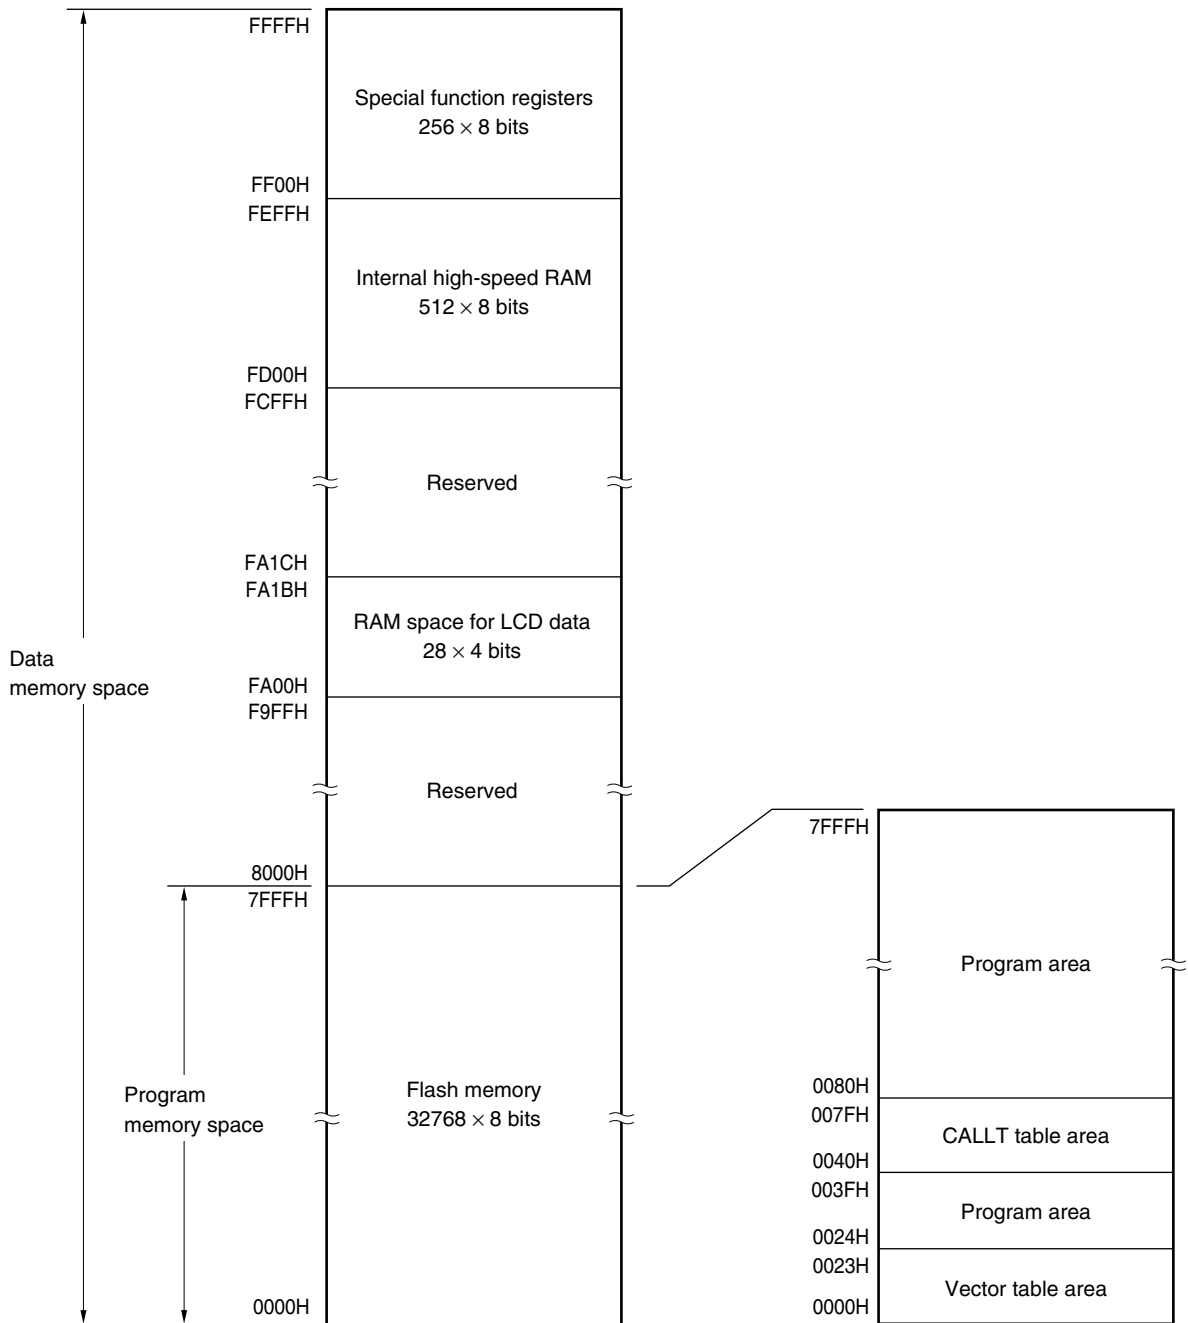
FFFFH

Special function registers
$256 \times 8$ bits

FF00H
FEFFH

Internal high-speed RAM
$512 \times 8$ bits

FD00H
FCFFH

Reserved

FA1CH
FA1BH

RAM space for LCD data
$28 \times 4$ bits

Data
memory space

FA00H
F9FFH

Reserved

8000H
7FFFH

Program
memory space

Flash memory
$32768 \times 8$ bits

0000H

7FFFH

Program area

0080H
007FH

CALLT table area

0040H
003FH

Program area

0024H
0023H

Vector table area

0000H